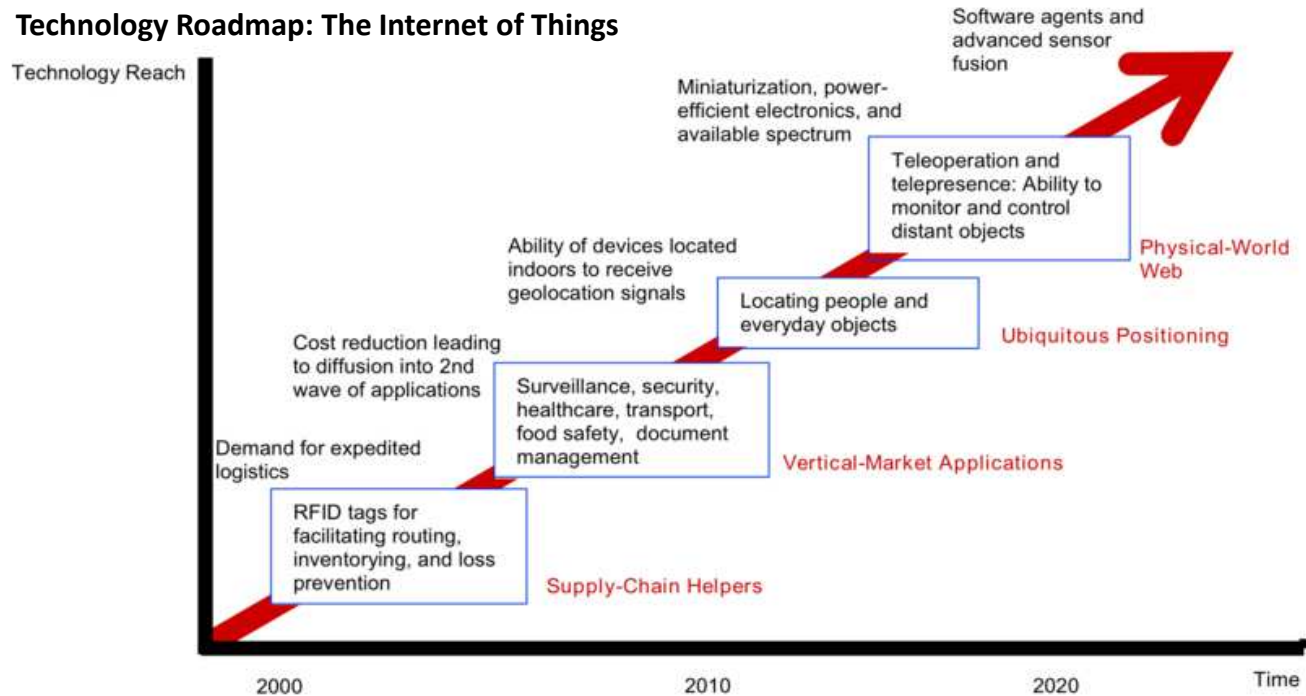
Technology Roadmap: The Internet of Things

Technology Reach

Software agents and advanced sensor fusion

Miniaturization, power-efficient electronics, and available spectrum

Teleoperation and telepresence: Ability to monitor and control distant objects

Physical-World Web

Ability of devices located indoors to receive geolocation signals

Locating people and everyday objects

Ubiquitous Positioning

Cost reduction leading to diffusion into 2nd wave of applications

Surveillance, security, healthcare, transport, food safety, document management

Vertical-Market Applications

Demand for expedited logistics

RFID tags for facilitating routing, inventorying, and loss prevention

Supply-Chain Helpers

2000

2010

2020

Time